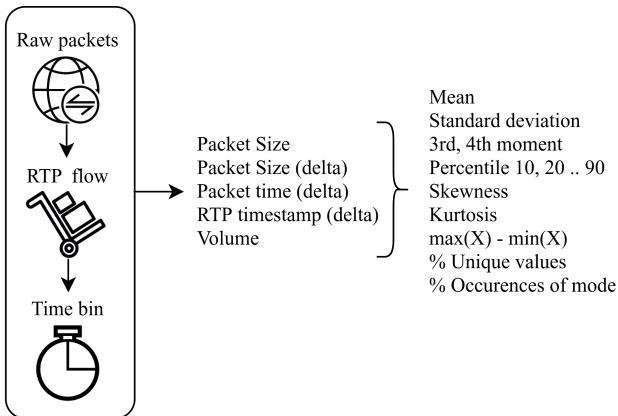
Raw packets

RTP flow

Time bin

Packet Size
Packet Size (delta)
Packet time (delta)
RTP timestamp (delta)
Volume

Mean
Standard deviation
3rd, 4th moment
Percentile 10, 20 .. 90
Skewness
Kurtosis
max(X) - min(X)
% Unique values
% Occurences of mode